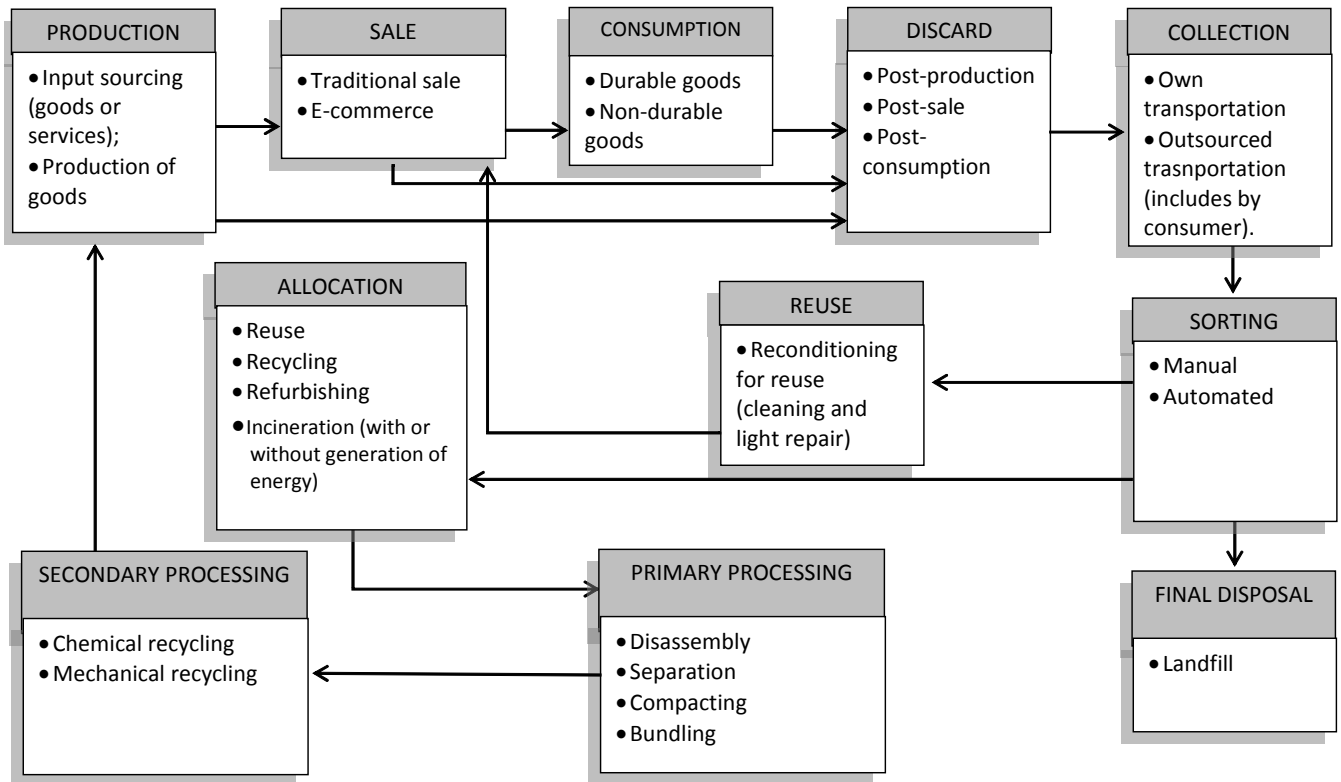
PRODUCTION

• Input sourcing (goods or services);
• Production of goods

SALE

• Traditional sale
• E-commerce

CONSUMPTION

• Durable goods
• Non-durable goods

DISCARD

• Post-production
• Post-sale
• Post-consumption

COLLECTION

• Own transportation
• Outsourced trasnportation (includes by consumer).

ALLOCATION

• Reuse
• Recycling
• Refurbishing
• Incineration (with or without generation of energy)

REUSE

• Reconditioning for reuse (cleaning and light repair)

SORTING

• Manual
• Automated

SECONDARY PROCESSING

• Chemical recycling
• Mechanical recycling

PRIMARY PROCESSING

• Disassembly
• Separation
• Compacting
• Bundling

FINAL DISPOSAL

• Landfill